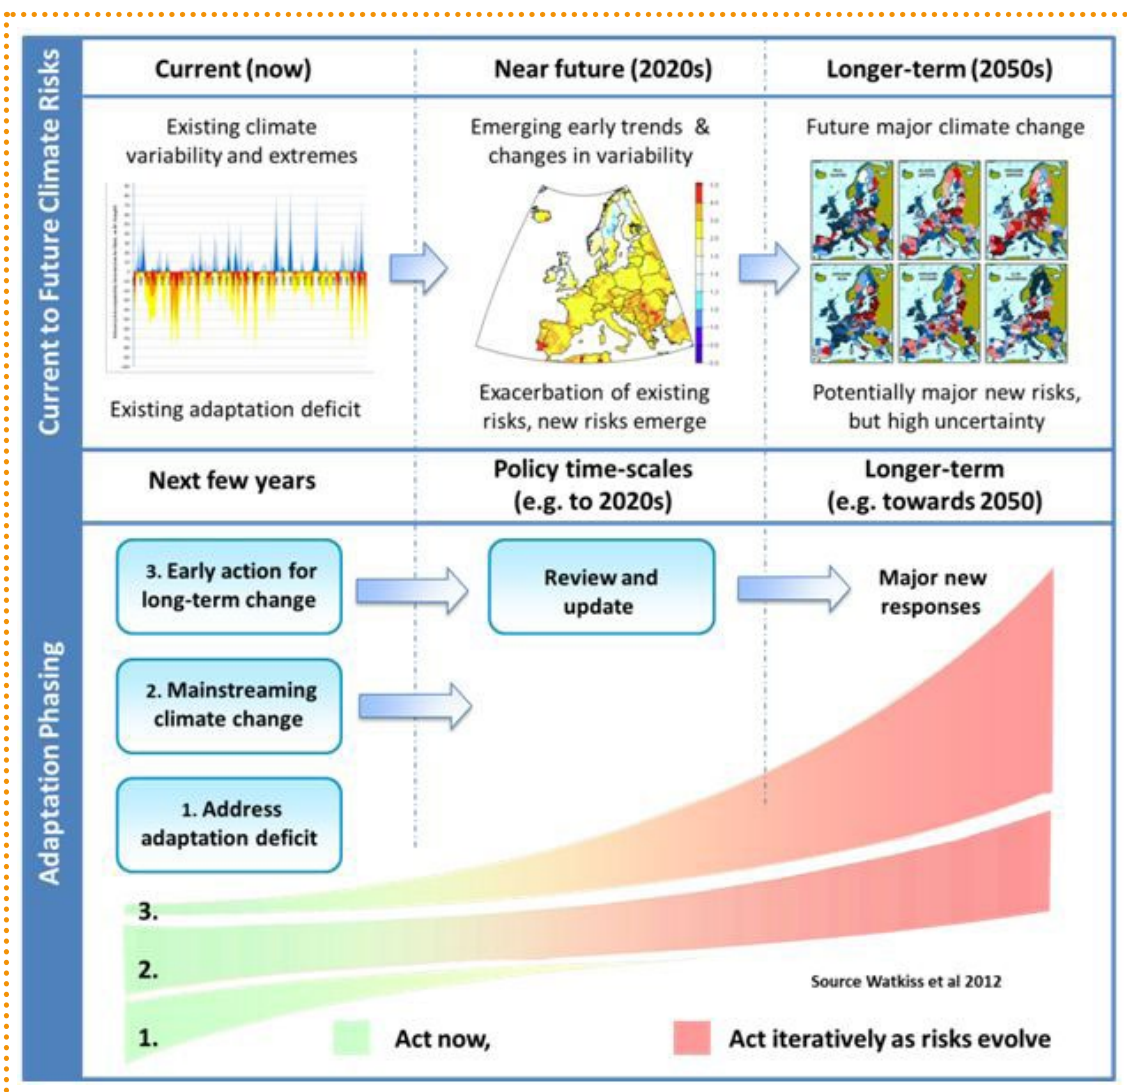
Current to Future Climate Risks

Current (now)

Near future (2020s)

Longer-term (2050s)

Existing climate variability and extremes

Existing adaptation deficit

Emerging early trends & changes in variability

Exacerbation of existing risks, new risks emerge

Future major climate change

Potentially major new risks, but high uncertainty

Adaptation Phasing

Next few years

Policy time-scales (e.g. to 2020s)

Longer-term (e.g. towards 2050)

3. Early action for long-term change

Review and update

Major new responses

2. Mainstreaming climate change

1. Address adaptation deficit

3.

2.

1.

Source Watkiss et al 2012

Act now,

Act iteratively as risks evolve